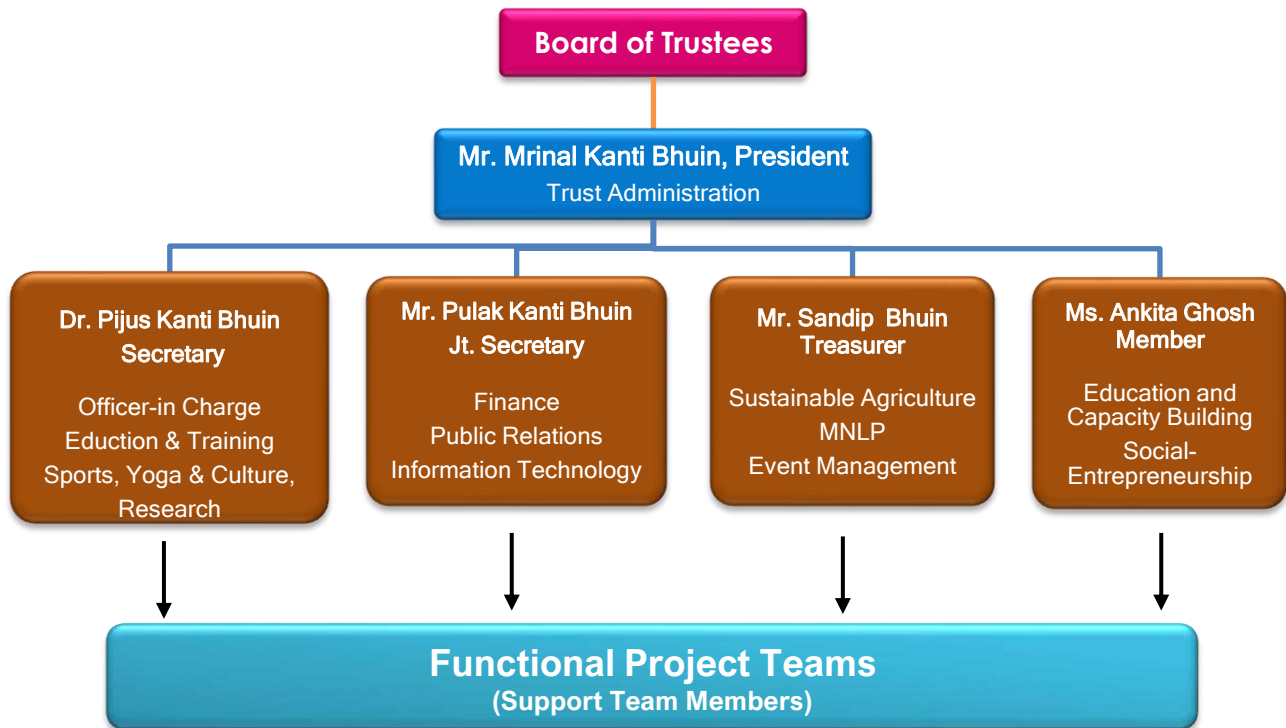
Board of Trustees

Mr. Mrinal Kanti Bhuin, President
Trust Administration

Dr. Pijus Kanti Bhuin
Secretary

Officer-in Charge
Eduction & Training
Sports, Yoga & Culture,
Research

Mr. Pulak Kanti Bhuin
Jt. Secretary

Finance
Public Relations
Information Technology

Mr. Sandip Bhuin
Treasurer

Sustainable Agriculture
MNLP
Event Management

Ms. Ankita Ghosh
Member

Education and Capacity Building
Social-Entrepreneurship

Functional Project Teams
(Support Team Members)